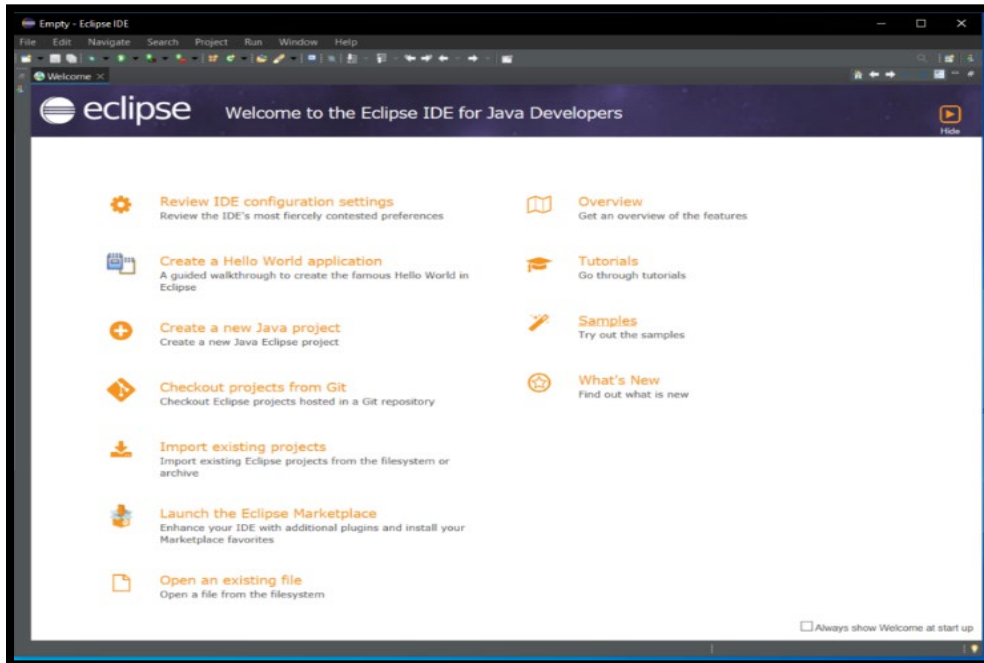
Empty - Eclipse IDE

File Edit Navigate Search Project Run Window Help

Welcome ×

eclipse

Welcome to the Eclipse IDE for Java Developers

Hide

Review IDE configuration settings
Review the IDE's most fiercely contested preferences

Create a Hello World application
A guided walkthrough to create the famous Hello World in Eclipse

Create a new Java project
Create a new Java Eclipse project

Checkout projects from Git
Checkout Eclipse projects hosted in a Git repository

Import existing projects
Import existing Eclipse projects from the filesystem or archive

Launch the Eclipse Marketplace
Enhance your IDE with additional plugins and install your Marketplace favorites

Open an existing file
Open a file from the filesystem

Overview
Get an overview of the features

Tutorials
Go through tutorials

Samples
Try out the samples

What's New
Find out what is new

Always show Welcome at start up